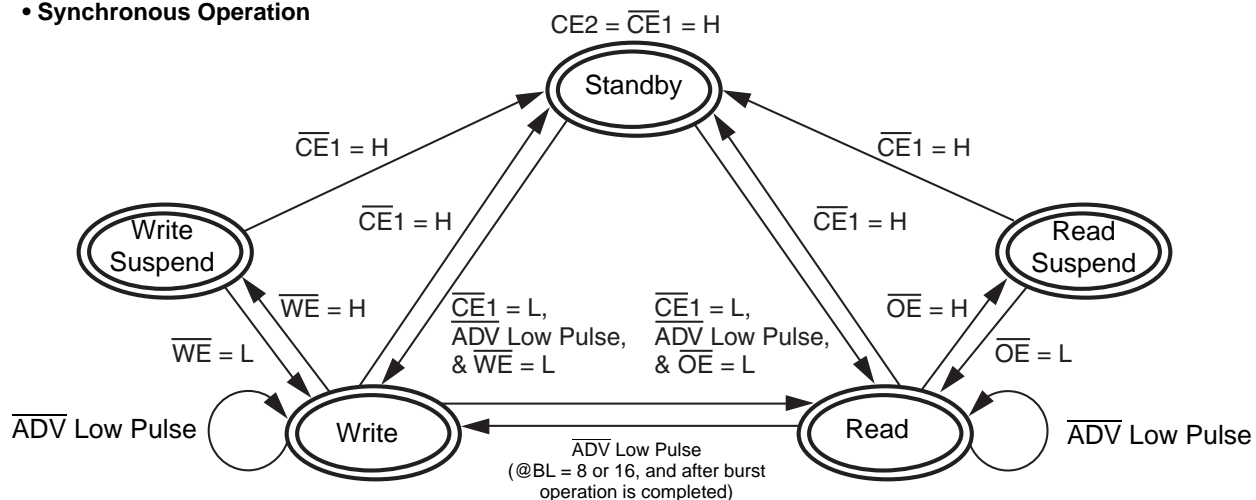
• Synchronous Operation

$CE2 = \overline{CE}1 = H$

Standby

$\overline{CE}1 = H$

$\overline{CE}1 = H$

$\overline{CE}1 = H$

$\overline{CE}1 = H$

Write Suspend

Read Suspend

$\overline{WE} = H$

$\overline{WE} = L$

$\overline{CE1} = L$, $\overline{ADV}$ Low Pulse, & $\overline{WE} = L$

$\overline{CE1} = L$, $\overline{ADV}$ Low Pulse, & $\overline{OE} = L$

$\overline{OE} = H$

$\overline{OE} = L$

$\overline{ADV}$ Low Pulse

Write

Read

$\overline{ADV}$ Low Pulse

$\overline{ADV}$ Low Pulse (@BL = 8 or 16, and after burst operation is completed)